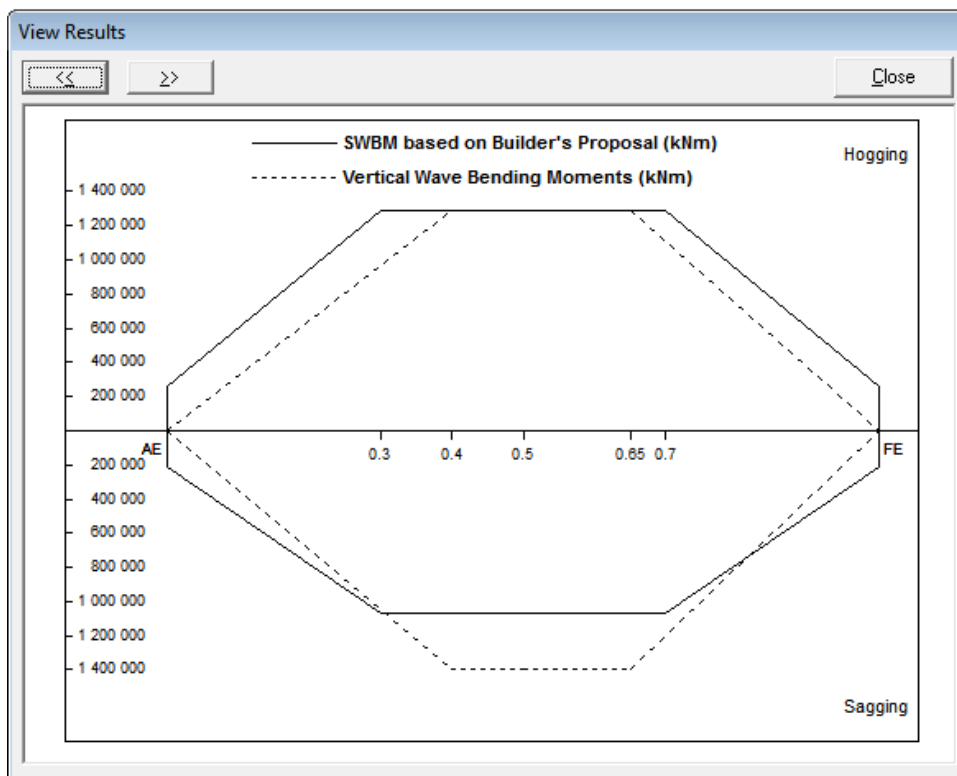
View Results

<<

>>

Close

SWBM based on Builder's Proposal (kNm)

Vertical Wave Bending Moments (kNm)

Hogging

1 400 000
1 200 000
1 000 000
800 000
600 000
400 000
200 000

AE
0.3
0.4
0.5
0.65
0.7
FE

200 000
400 000
600 000
800 000
1 000 000
1 200 000
1 400 000

Sagging